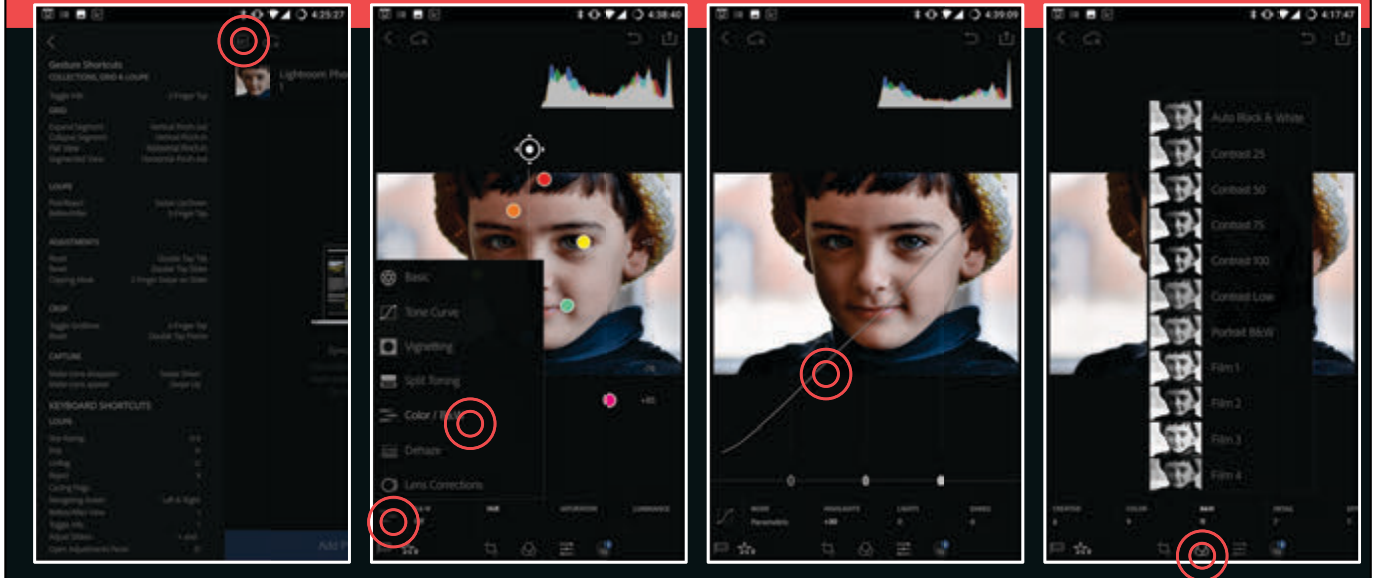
4:25:27

Gesture Shortcuts
COLLECTIONS, GRID & LOUPE
Toggle Info 2 Finger Tap
GRID
Expand Segment Vertical Pinch out
Collapse Segment Vertical Pinch in
Flat View Horizontal Pinch out
Segmented View Horizontal Pinch out
LOUPE
Pick/Reject Swipe Up/Down
Before/After 3 Finger Tap
ADJUSTMENTS
Reset Double Tap Title
Reset Double Tap Slider
Clipping View 2 Finger Swipe on Slider
CROP
Toggle Gridlines 2 Finger Tap
Reset Double Tap Frame
CAPTURE
KEYBOARD SHORTCUTS
LOUPE

Lightroom Pho

Add P

4:38:40

Basic
Tone Curve
Vignetting
Split Toning
Color / B&W
Dehaze
Lens Corrections

+85

HUE SATURATION LUMINANCE

4:39:09

MODE HIGHLIGHTS LIGHTS DARKS
Parametric +30 0 0

4:17:47

Auto Black & White
Contrast 25
Contrast 50
Contrast 75
Contrast 100
Contrast Low
Portrait B&W
Film 1
Film 2
Film 3
Film 4

CREATIVE COLOR B&W DETAIL